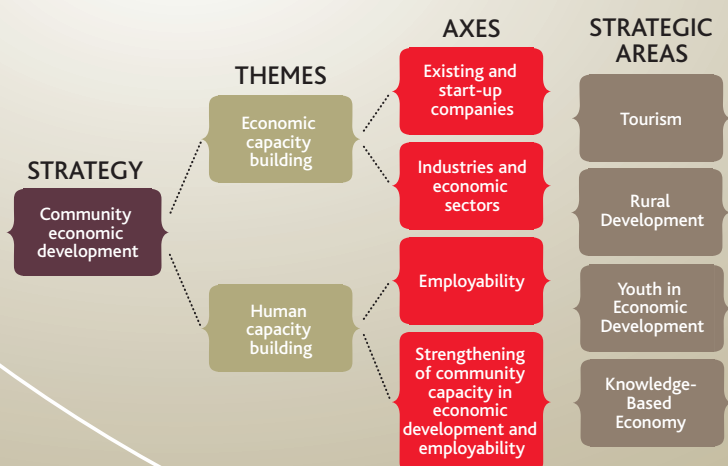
STRATEGY

Community economic development

THEMES

Economic capacity building

Human capacity building

AXES

Existing and start-up companies

Industries and economic sectors

Employability

Strengthening of community capacity in economic development and employability

STRATEGIC AREAS

Tourism

Rural Development

Youth in Economic Development

Knowledge-Based Economy